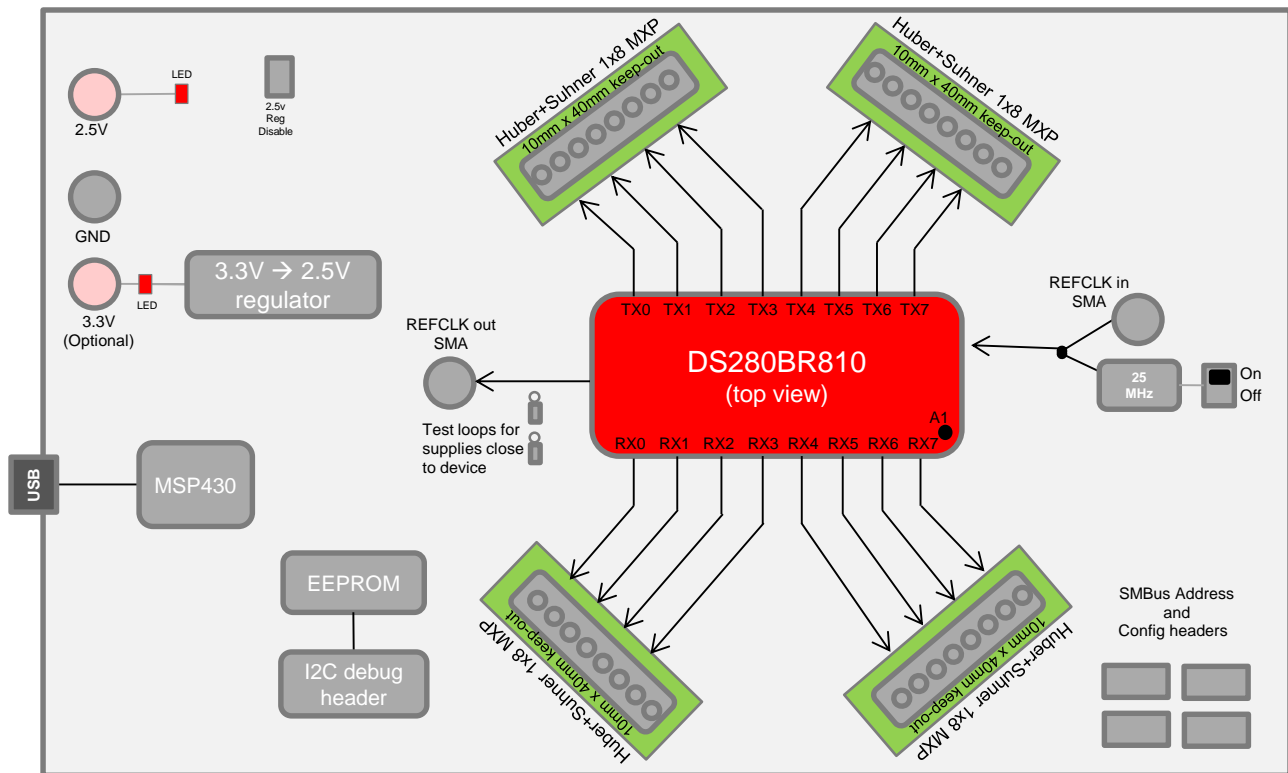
LED

2.5V

2.5v Reg Disable

GND

3.3V → 2.5V regulator

LED

3.3V (Optional)

Huber+Suhner 1x8 MXP
10mm x 40mm keep-out

Huber+Suhner 1x8 MXP
10mm x 40mm keep-out

REFCLK in SMA

REFCLK out SMA

TX0 TX1 TX2 TX3 TX4 TX5 TX6 TX7

DS280BR810
(top view)

A1

RX0 RX1 RX2 RX3 RX4 RX5 RX6 RX7

25 MHz

On
Off

Test loops for supplies close to device

USB

MSP430

EEPROM

I2C debug header

Huber+Suhner 1x8 MXP
10mm x 40mm keep-out

Huber+Suhner 1x8 MXP
10mm x 40mm keep-out

SMBus Address and Config headers